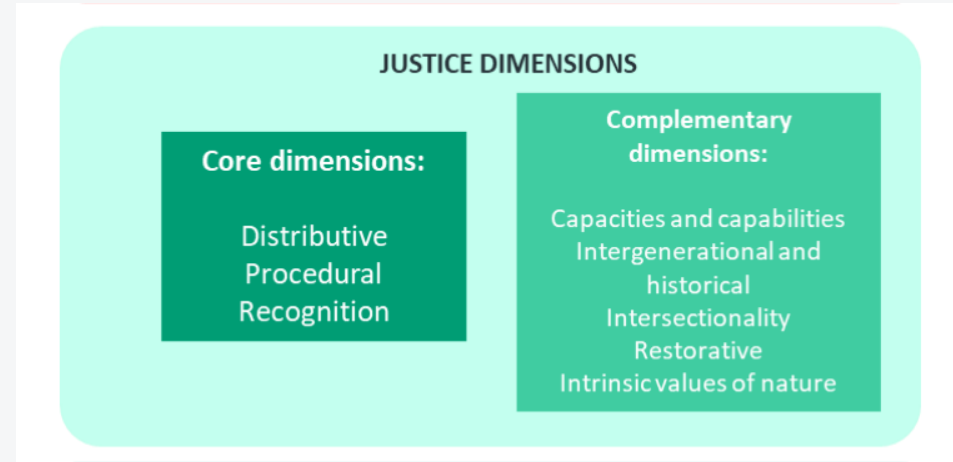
JUSTICE DIMENSIONS

Core dimensions:

Distributive
Procedural
Recognition

Complementary dimensions:

Capacities and capabilities
Intergenerational and historical
Intersectionality
Restorative
Intrinsic values of nature